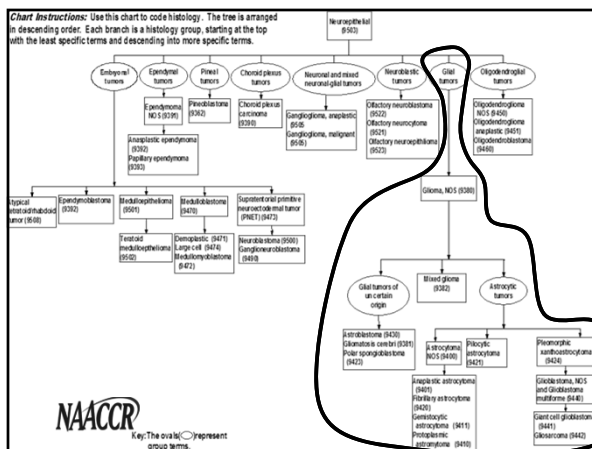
Chart Instructions: Use this chart to code histology. The tree is arranged in descending order. Each branch is a histology group, starting at the top with the least specific terms and descending into more specific terms.

Neuroepithelial (9503)

Embryonal tumors

Ependymal tumors

Pineal tumors

Choroid plexus tumors

Neuronal and mixed neuronal-glial tumors

Neuroblastic tumors

Glial tumors

Oligodendroglial tumors

Ependymoma NOS (9391)

Pineoblastoma (9362)

Choroid plexus carcinoma (9390)

Ganglioglioma, anaplastic (9505)
Ganglioglioma, malignant (9505)

Olfactory neuroblastoma (9522)
Olfactory neurocytoma (9521)
Olfactory neuroepithelioma (9523)

Oligodendroglioma NOS (9450)
Oligodendroglioma anaplastic (9451)
Oligodendroblastoma (9460)

Anaplastic ependymoma (9392)
Papillary ependymoma (9393)

Atypical tetatoid/rhabdoid tumor (9508)

Ependymoblastoma (9392)

Medulloepithelioma (9501)

Medulloblastoma (9470)

Supratentorial primitive neuroectodermal tumor (PNET) (9473)

Glioma, NOS (9380)

Teratoid medulloepithelioma (9502)

Desmoplastic (9471)
Large cell (9474)
Medullomyoblastoma (9472)

Neuroblastoma (9500)
Ganglioneuroblastoma (9490)

Glial tumors of uncertain origin

Mixed glioma (9382)

Astrocytic tumors

Astroblastoma (9430)
Gliomatosis cerebri (9381)
Polar spongioblastoma (9423)

Astrocytoma NOS (9400)

Pilocytic astrocytoma (9421)

Pleomorphic xanthoastrocytoma (9424)

Anaplastic astrocytoma (9401)
Fibrillary astrocytoma (9420)
Gemistocytic astrocytoma (9411)
Protoplasmic astrocytoma (9410)

Glioblastoma, NOS and Glioblastoma multiforme (9440)

Giant cell glioblastoma (9441)
Gliosarcoma (9442)

NAACCR

Key: The ovals (◯) represent group terms.